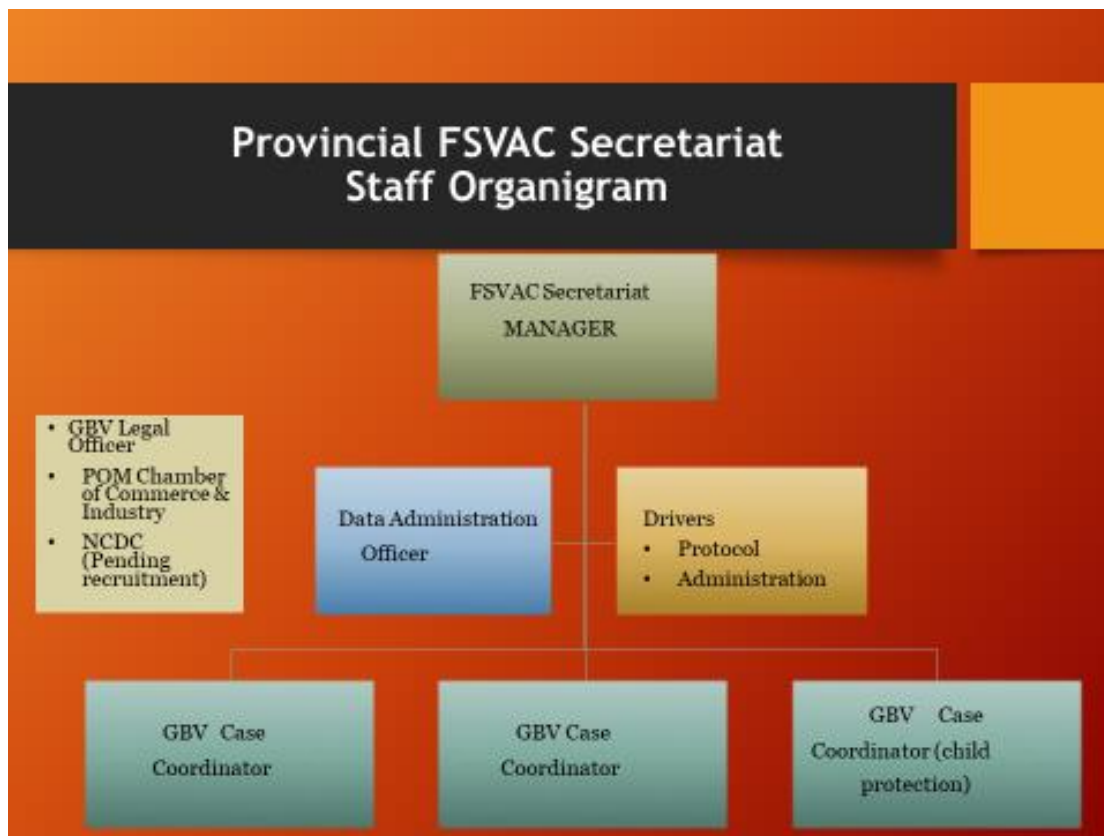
Provincial FSVAC Secretariat Staff Organigram

FSVAC Secretariat
MANAGER

- GBV Legal Officer
- POM Chamber of Commerce & Industry
- NCDC (Pending recruitment)

Data Administration Officer

Drivers
- Protocol
- Administration

GBV Case Coordinator

GBV Case Coordinator

GBV Case Coordinator (child protection)